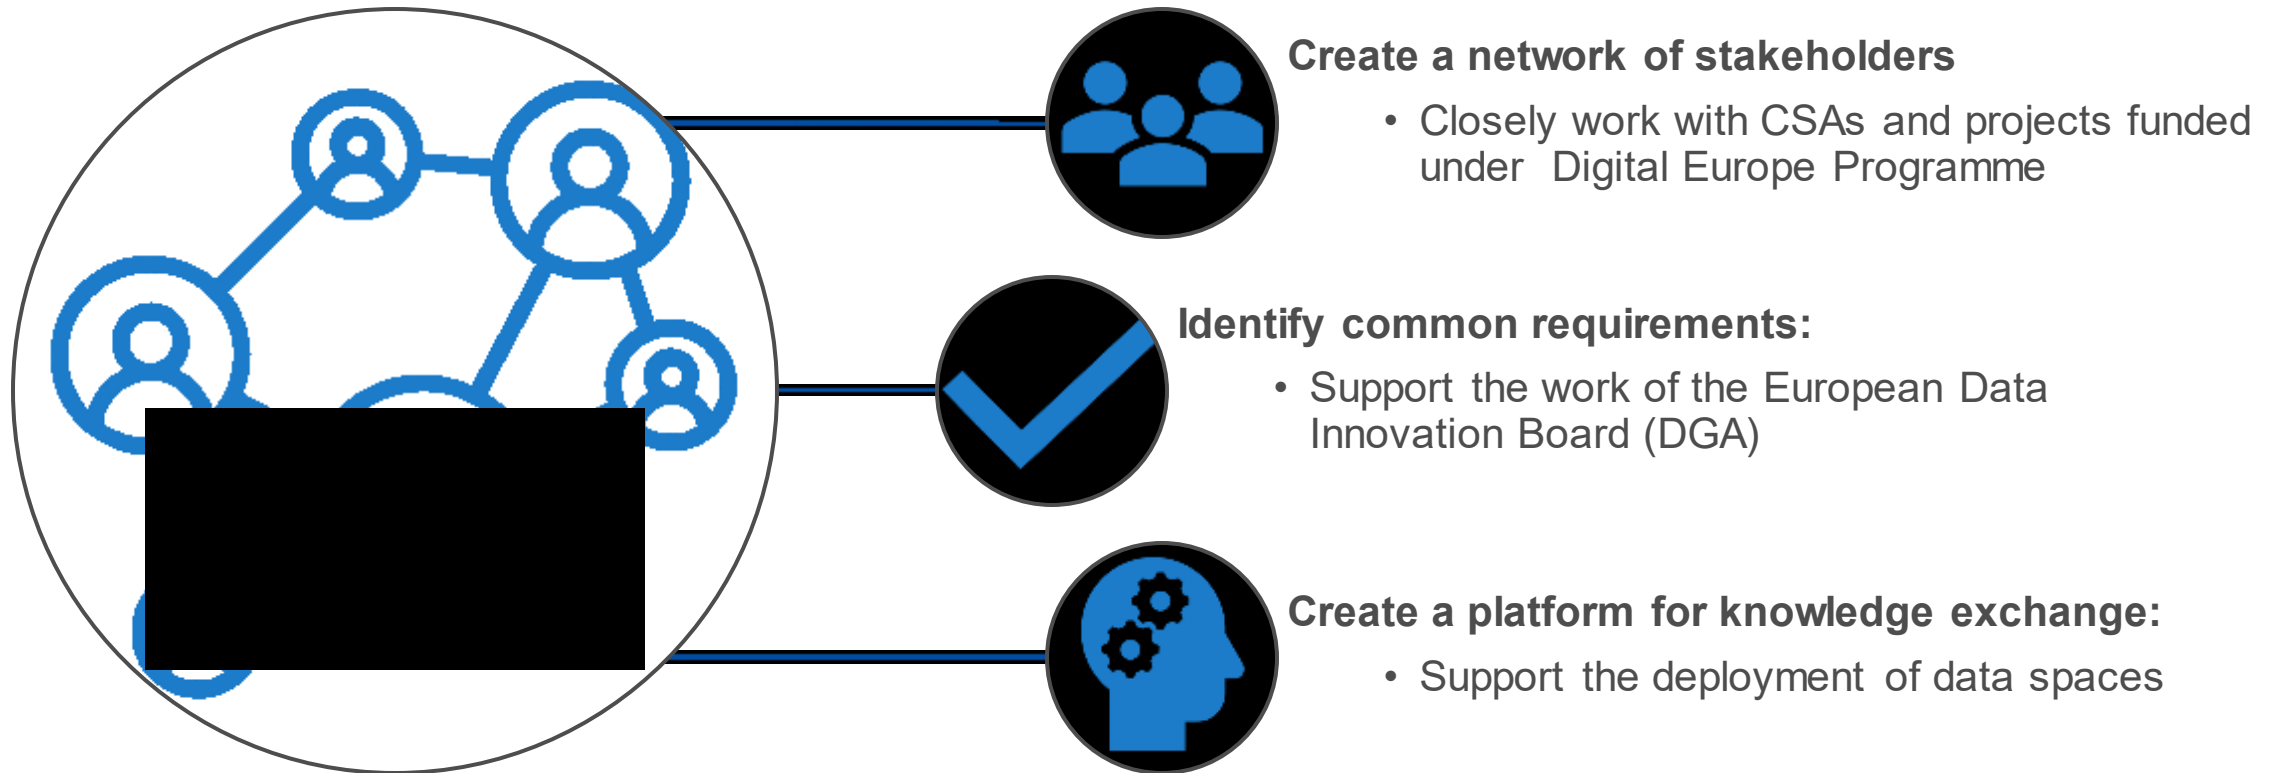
Create a network of stakeholders

• Closely work with CSAs and projects funded under Digital Europe Programme

Identify common requirements:

• Support the work of the European Data Innovation Board (DGA)

Create a platform for knowledge exchange:

• Support the deployment of data spaces